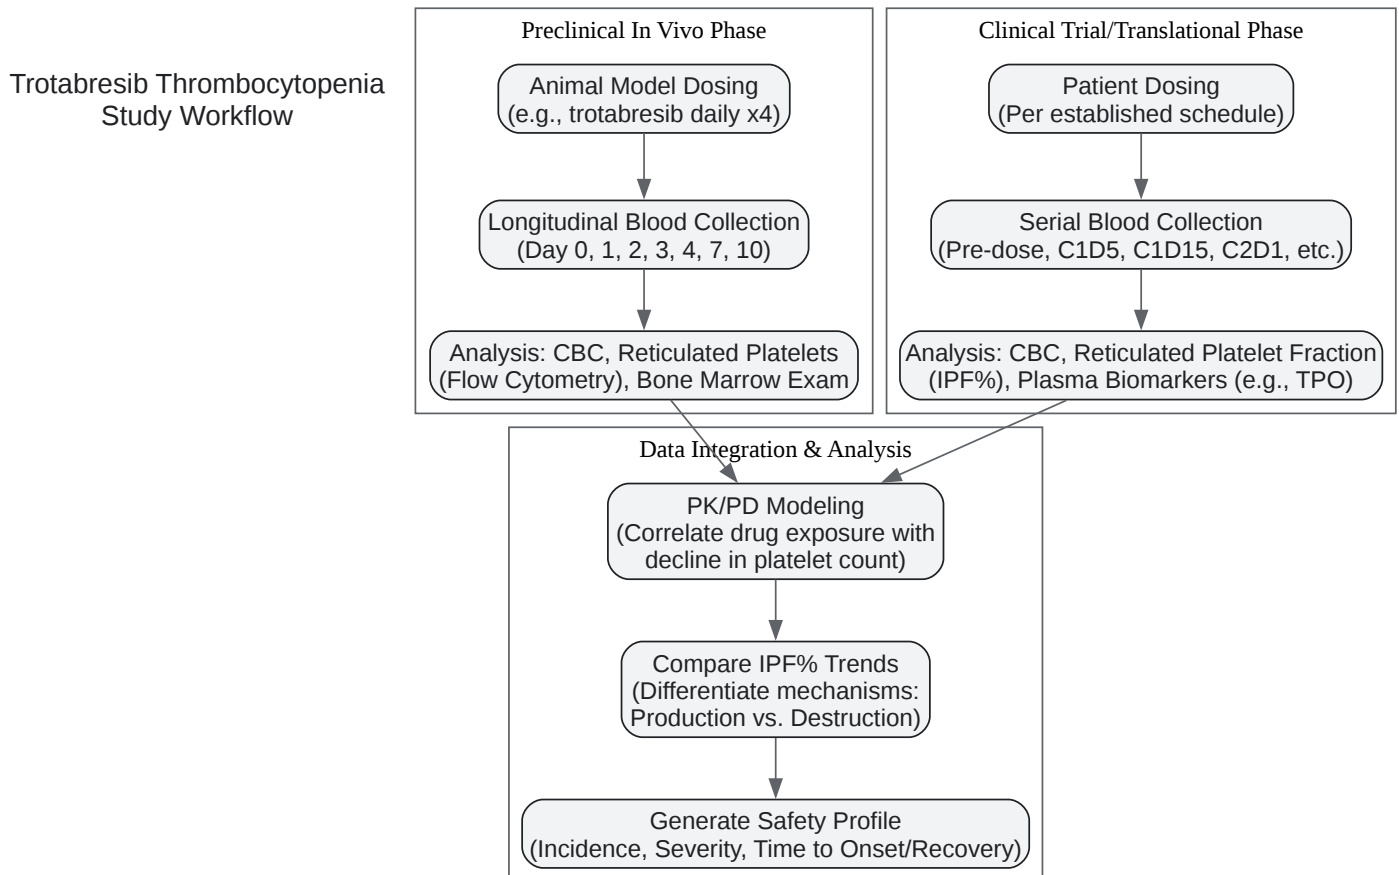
Trotabresib Thrombocytopenia Study Workflow

Preclinical In Vivo Phase

Animal Model Dosing (e.g., trotabresib daily x4)

Longitudinal Blood Collection (Day 0, 1, 2, 3, 4, 7, 10)

Analysis: CBC, Reticulated Platelets (Flow Cytometry), Bone Marrow Exam

Clinical Trial/Translational Phase

Patient Dosing (Per established schedule)

Serial Blood Collection (Pre-dose, C1D5, C1D15, C2D1, etc.)

Analysis: CBC, Reticulated Platelet Fraction (IPF%), Plasma Biomarkers (e.g., TPO)

Data Integration & Analysis

PK/PD Modeling (Correlate drug exposure with decline in platelet count)

Compare IPF% Trends (Differentiate mechanisms: Production vs. Destruction)

Generate Safety Profile (Incidence, Severity, Time to Onset/Recovery)